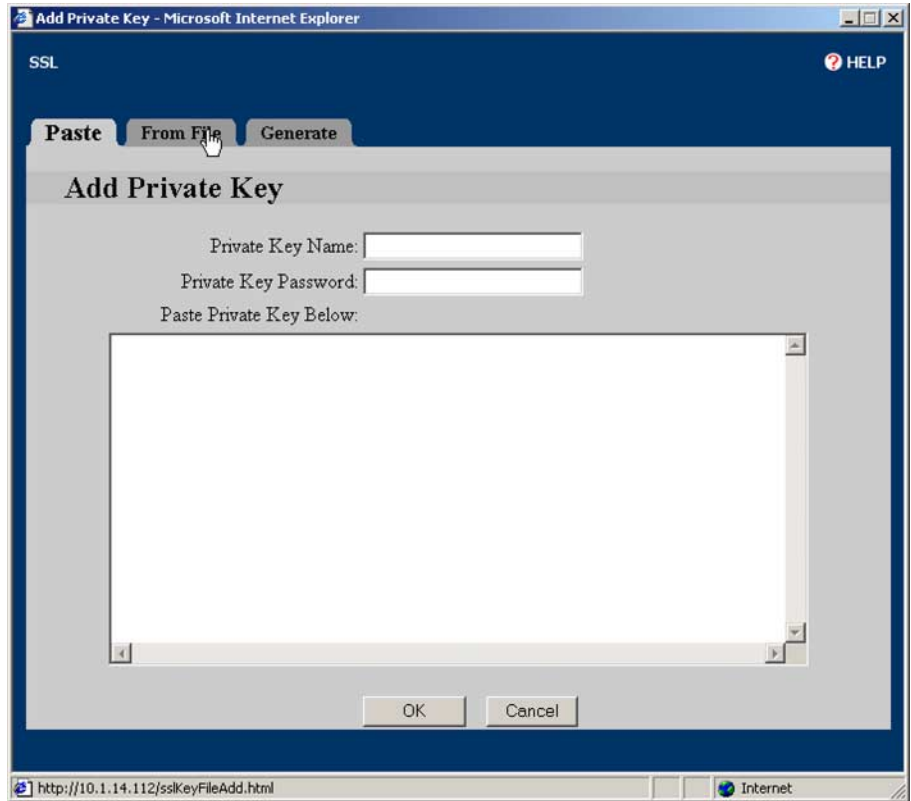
Add Private Key - Microsoft Internet Explorer

SSL

HELP

Paste

From File

Generate

Add Private Key

Private Key Name:

Private Key Password:

Paste Private Key Below:

OK

Cancel

http://10.1.14.112/sslKeyFileAdd.html

Internet